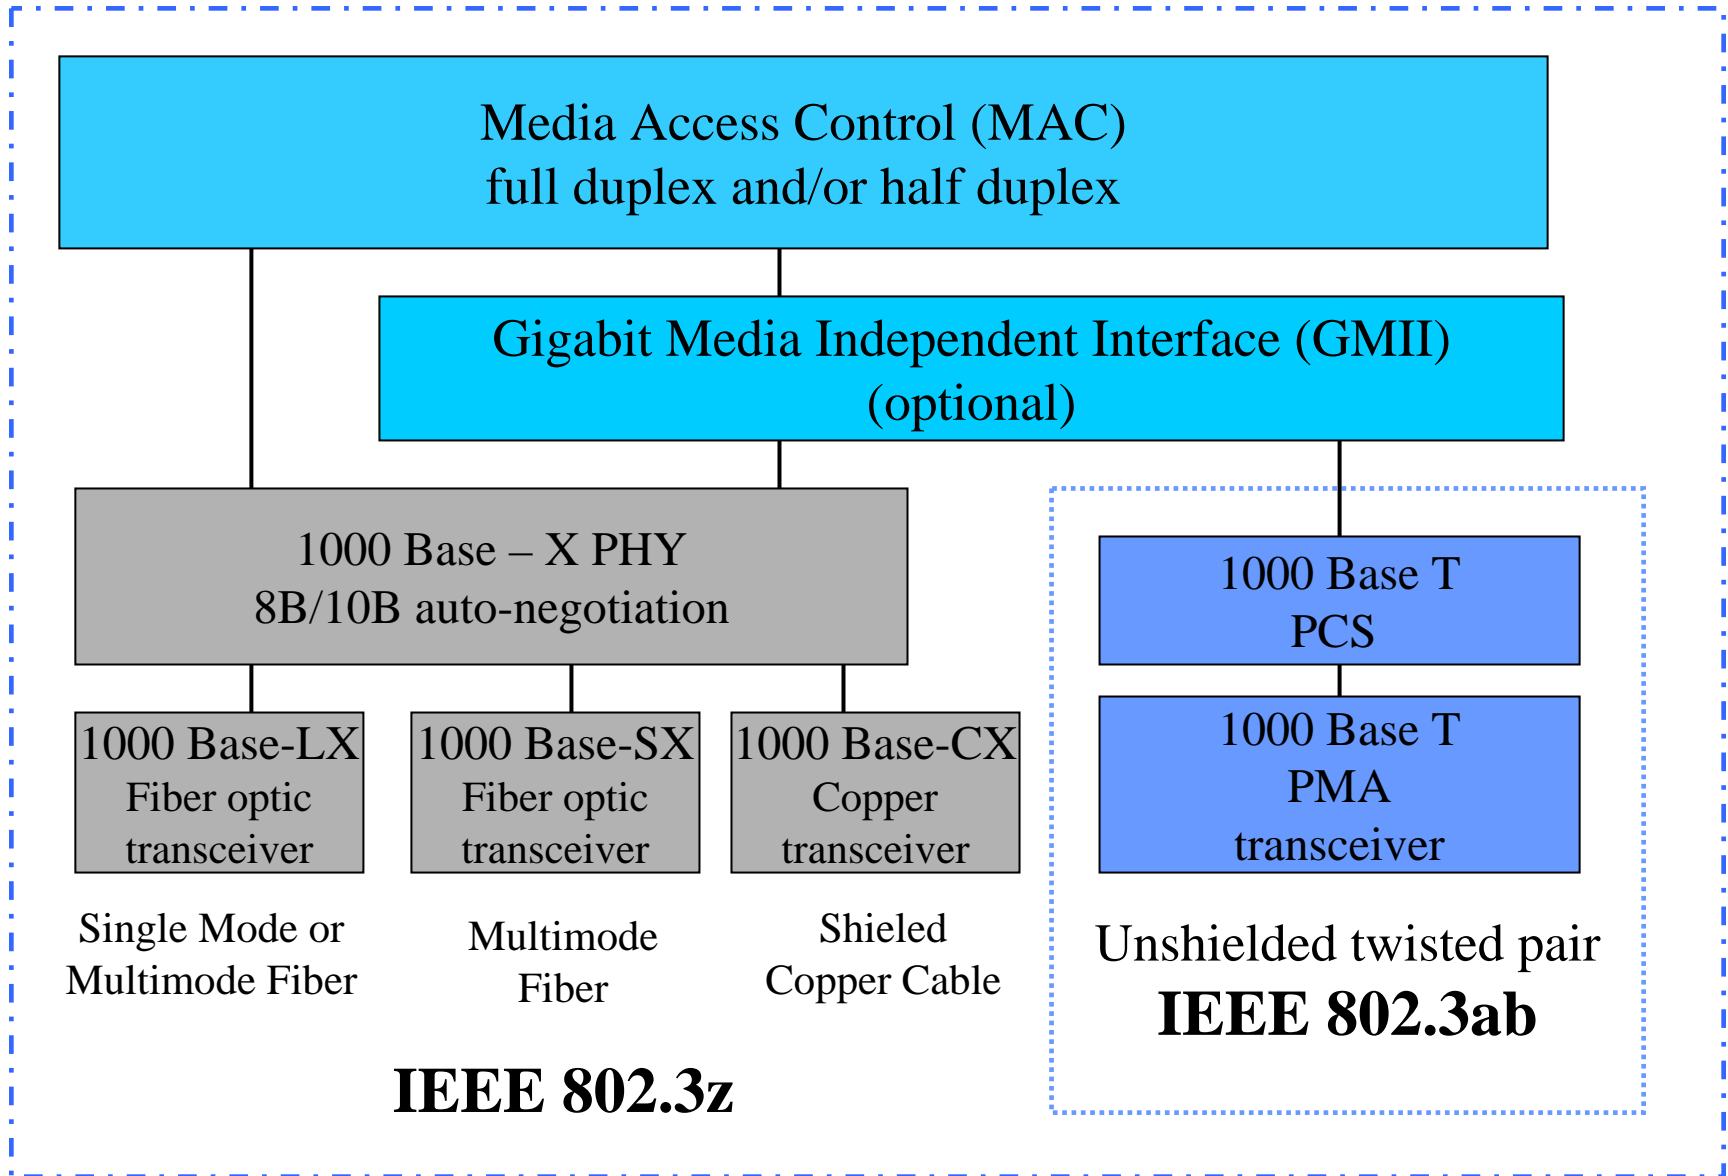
Media Access Control (MAC)
full duplex and/or half duplex

Gigabit Media Independent Interface (GMII)
(optional)

1000 Base – X PHY
8B/10B auto-negotiation

1000 Base T
PCS

1000 Base T
PMA
transceiver

1000 Base-LX
Fiber optic
transceiver

1000 Base-SX
Fiber optic
transceiver

1000 Base-CX
Copper
transceiver

Single Mode or
Multimode Fiber

Multimode
Fiber

Shieled
Copper Cable

Unshielded twisted pair
**IEEE 802.3ab**

**IEEE 802.3z**